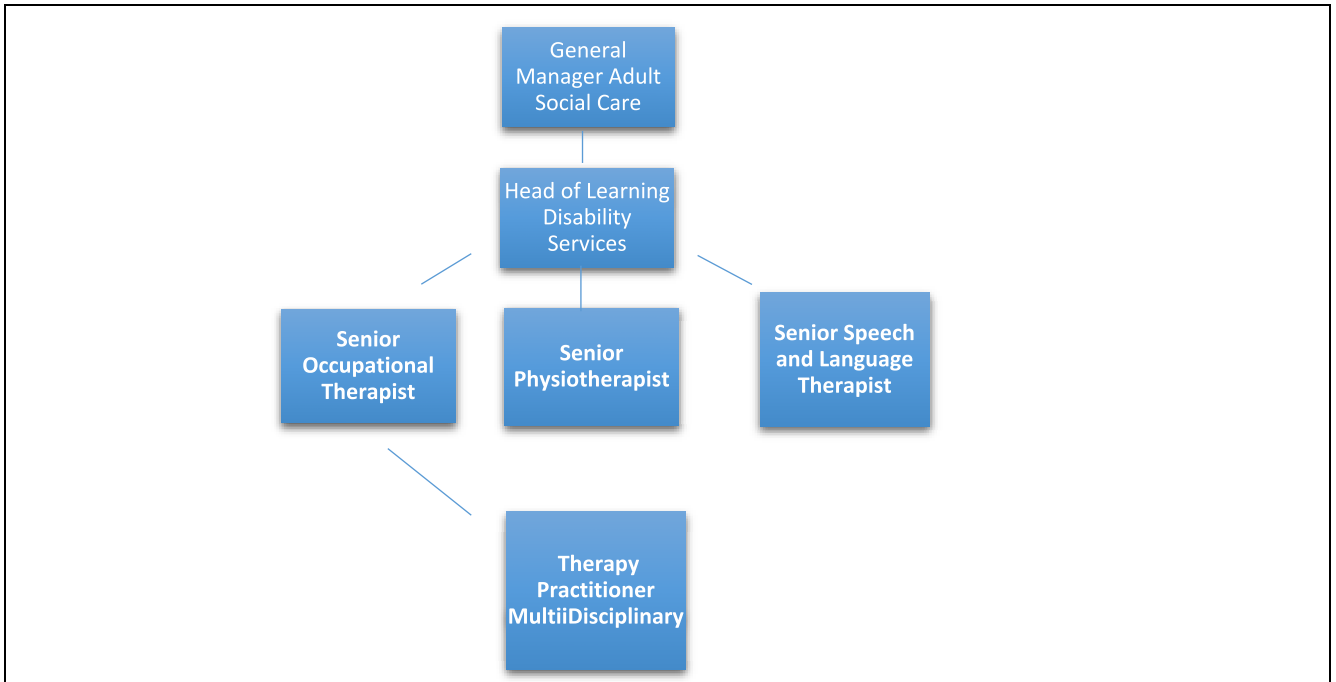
General Manager Adult Social Care

Head of Learning Disability Services

Senior Occupational Therapist

Senior Physiotherapist

Senior Speech and Language Therapist

Therapy Practitioner MultiiDisciplinary